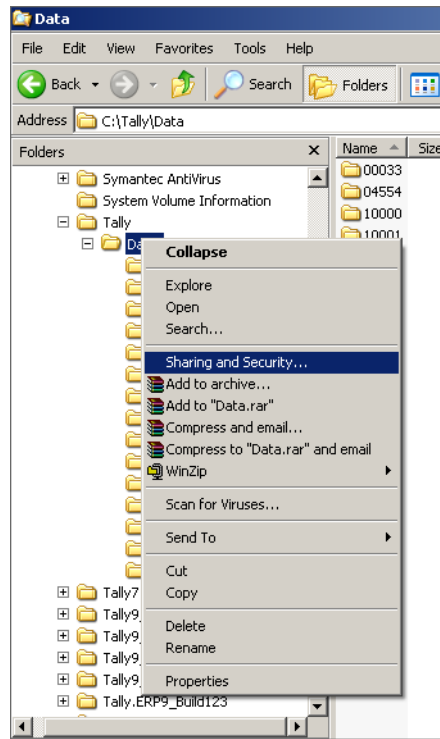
Data

File Edit View Favorites Tools Help

Back Search Folders

Address C:\Tally\Data

Folders ×

Symantec AntiVirus
System Volume Information
Tally
Da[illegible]

Collapse
Explore
Open
Search...
Sharing and Security...
Add to archive...
Add to "Data.rar"
Compress and email...
Compress to "Data.rar" and email
WinZip
Scan for Viruses...
Send To
Cut
Copy
Delete
Rename
Properties

Tally7
Tally9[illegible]
Tally9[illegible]
Tally9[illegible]
Tally9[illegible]
Tally.ERP9_Build123

Name Size
00033
04554
10000
10001